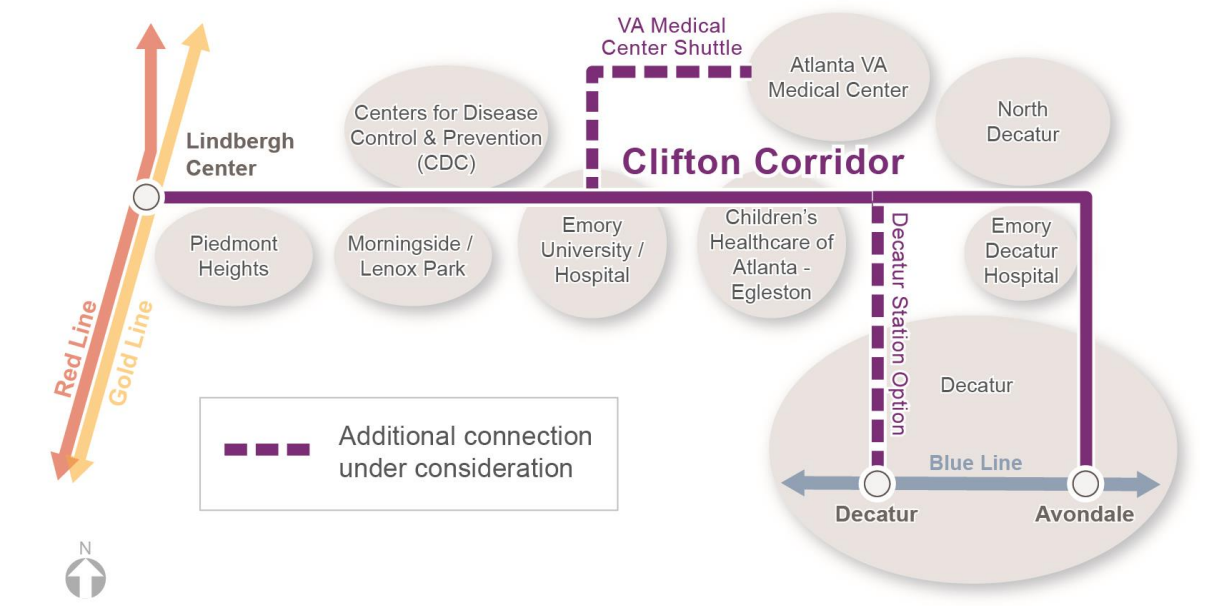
VA Medical Center Shuttle

Atlanta VA Medical Center

North Decatur

Centers for Disease Control & Prevention (CDC)

Lindbergh Center

Clifton Corridor

Piedmont Heights

Morningside / Lenox Park

Emory University / Hospital

Children's Healthcare of Atlanta - Egleston

Decatur Station Option

Emory Decatur Hospital

Red Line

Gold Line

Decatur

Additional connection under consideration

Blue Line

Decatur

Avondale

N